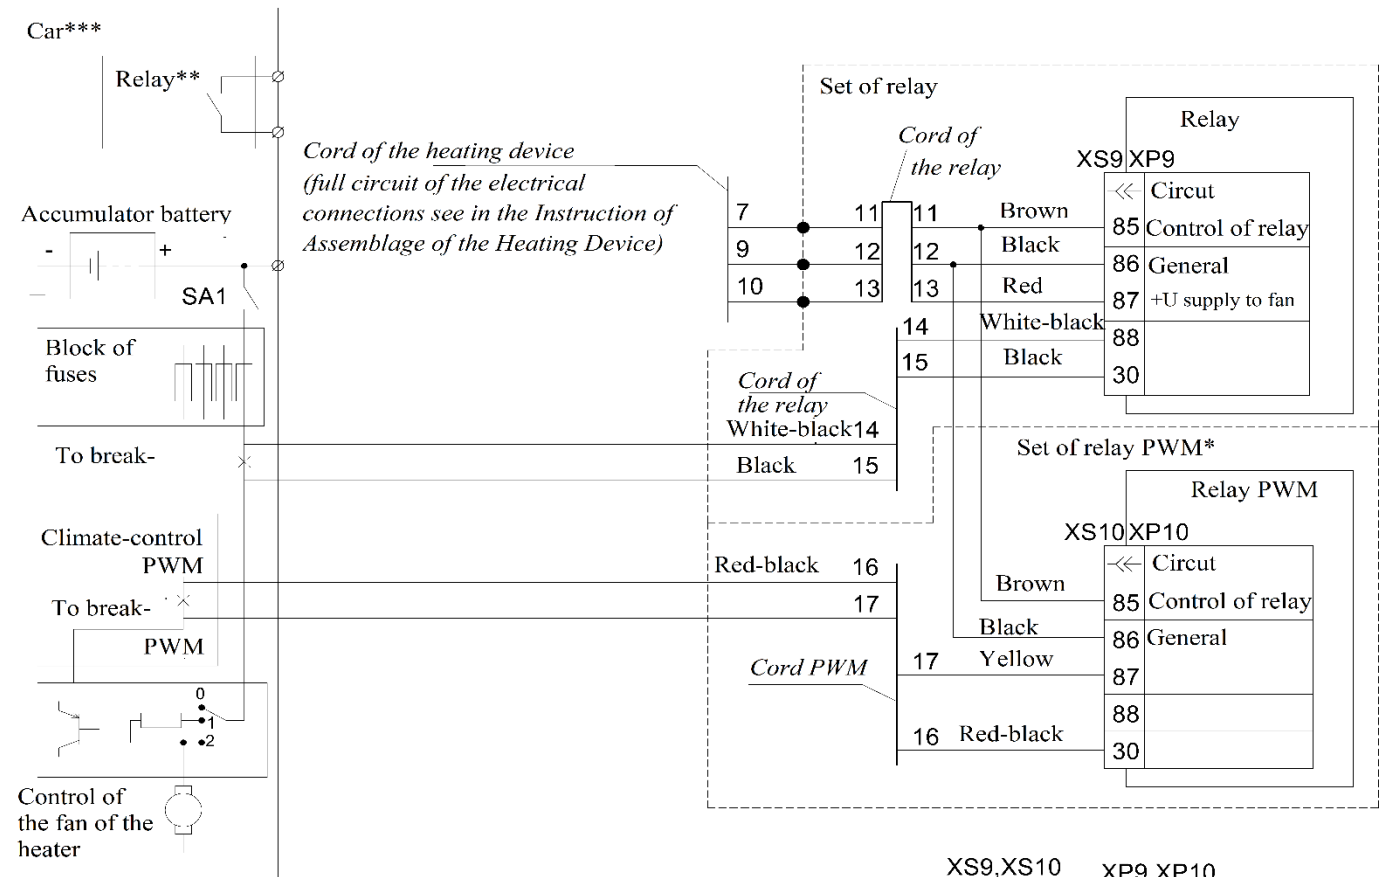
Car***

Relay**

Cord of the heating device (full circuit of the electrical connections see in the Instruction of Assemblage of the Heating Device)

Accumulator battery

-

+

SA1

Block of fuses

To break-

Climate-control PWM

To break-

PWM

0

1

2

Control of the fan of the heater

Set of relay

Cord of the relay

Relay

XS9 XP9

7

9

10

11

12

13

11

12

13

Brown

Black

Red

White-black

Black

14

15

Circut

85 Control of relay

86 General

87 +U supply to fan

88

30

Cord of the relay

White-black 14

Black 15

Set of relay PWM*

Relay PWM

XS10 XP10

Red-black 16

17

Brown

Black

Cord PWM

17 Yellow

16 Red-black

Circut

85 Control of relay

86 General

87

88

30

XS9,XS10

XP9,XP10